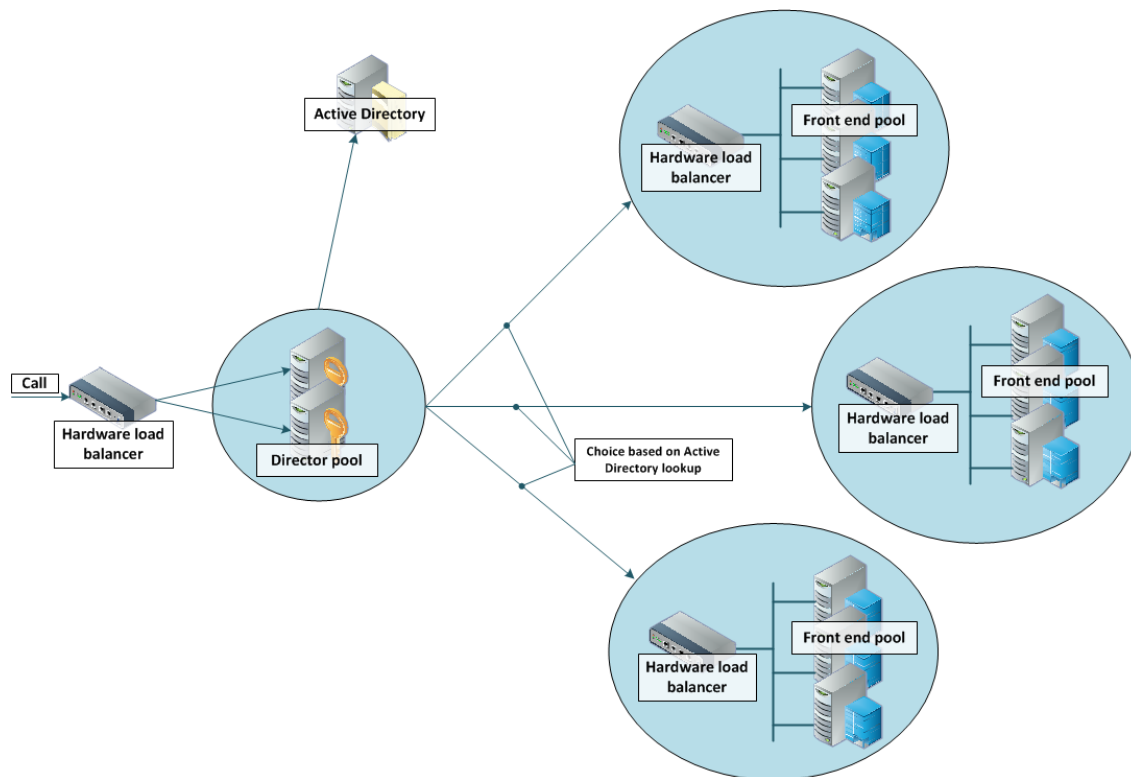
Active Directory

Front end pool

Hardware load balancer

Front end pool

Call

Hardware load balancer

Director pool

Hardware load balancer

Choice based on Active Directory lookup

Front end pool

Hardware load balancer